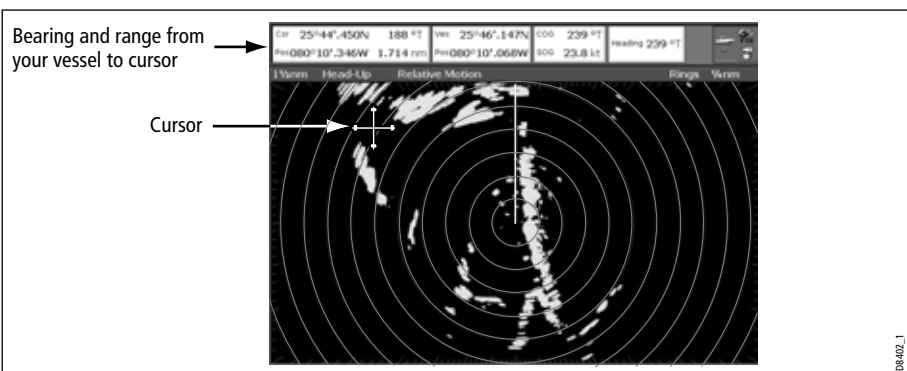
Bearing and range from your vessel to cursor

Csr 25°44'.450N 188 °T
080°10'.346W 1.714 nm

Ves 25°46'.147N
080°10'.068W

COG 239 °T
SOG 23.8 kt

Heading 239 °T

1½nm Head-Up Relative Motion Rings ¼nm

Cursor

D8402_1